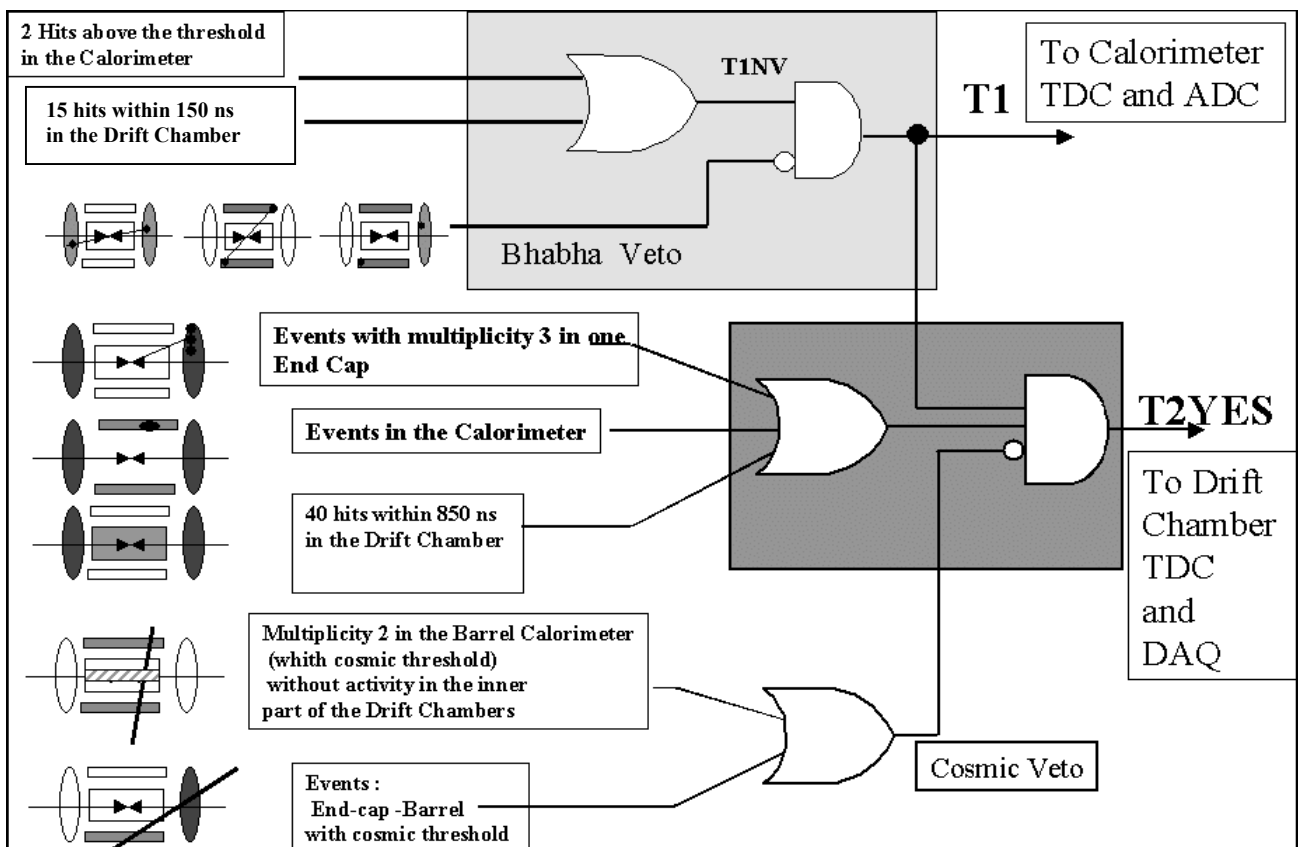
2 Hits above the threshold in the Calorimeter

15 hits within 150 ns in the Drift Chamber

T1NV

T1

To Calorimeter TDC and ADC

Bhabha Veto

Events with multiplicity 3 in one End Cap

Events in the Calorimeter

T2YES

40 hits within 850 ns in the Drift Chamber

To Drift Chamber TDC and DAQ

Multiplicity 2 in the Barrel Calorimeter (whith cosmic threshold) without activity in the inner part of the Drift Chambers

Events : End-cap -Barrel with cosmic threshold

Cosmic Veto